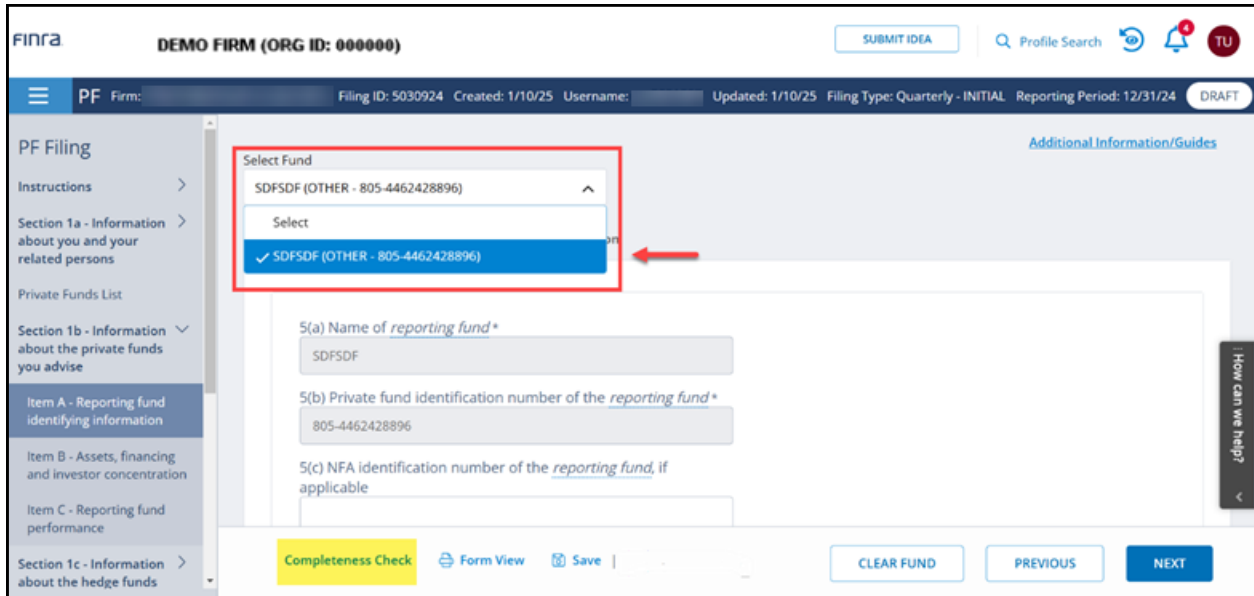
FINRA DEMO FIRM (ORG ID: 000000)

SUBMIT IDEA

Profile Search

4

TU

PF Firm: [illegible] Filing ID: 5030924 Created: 1/10/25 Username: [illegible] Updated: 1/10/25 Filing Type: Quarterly - INITIAL Reporting Period: 12/31/24 DRAFT

PF Filing

Instructions

Section 1a - Information about you and your related persons

Private Funds List

Section 1b - Information about the private funds you advise

Item A - Reporting fund identifying information

Item B - Assets, financing and investor concentration

Item C - Reporting fund performance

Section 1c - Information about the hedge funds

Select Fund

SDFSDF (OTHER - 805-4462428896)

Select

✓ SDFSDF (OTHER - 805-4462428896)

Additional Information/Guides

5(a) Name of reporting fund *

SDFSDF

5(b) Private fund identification number of the reporting fund *

805-4462428896

5(c) NFA identification number of the reporting fund, if applicable

How can we help?

Completeness Check

Form View

Save

CLEAR FUND

PREVIOUS

NEXT